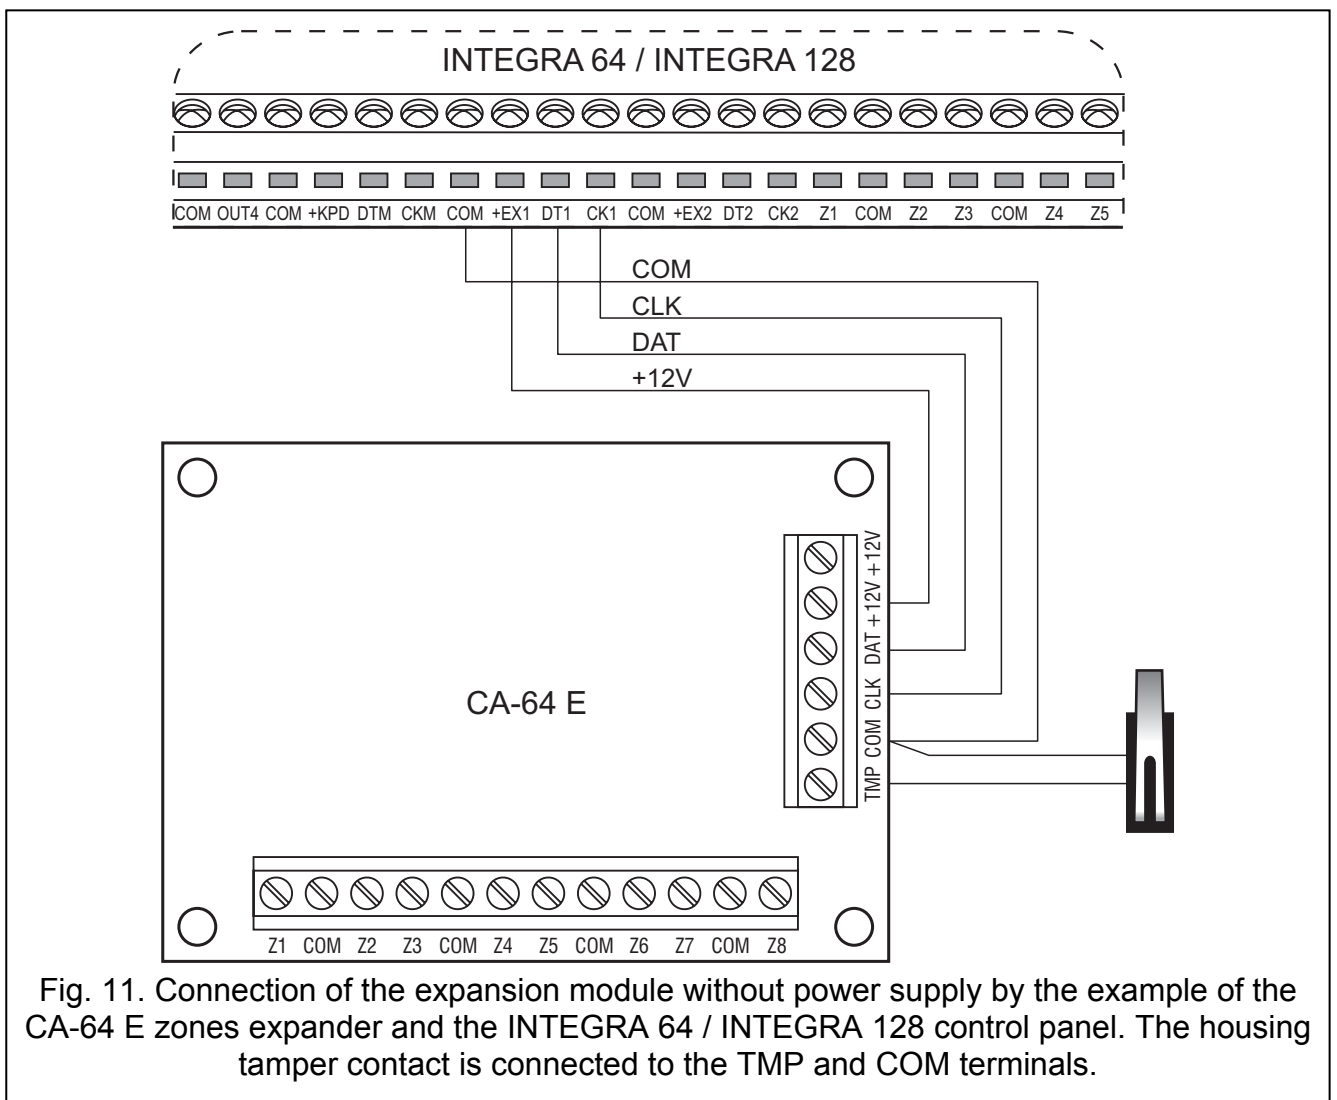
INTEGRA 64 / INTEGRA 128

COM OUT4 COM +KPD DTM CKM COM +EX1 DT1 CK1 COM +EX2 DT2 CK2 Z1 COM Z2 Z3 COM Z4 Z5

COM
CLK
DAT
+12V

+12V +12V DAT CLK COM TMP

CA-64 E

Z1 COM Z2 Z3 COM Z4 Z5 COM Z6 Z7 COM Z8

Fig. 11. Connection of the expansion module without power supply by the example of the CA-64 E zones expander and the INTEGRA 64 / INTEGRA 128 control panel. The housing tamper contact is connected to the TMP and COM terminals.